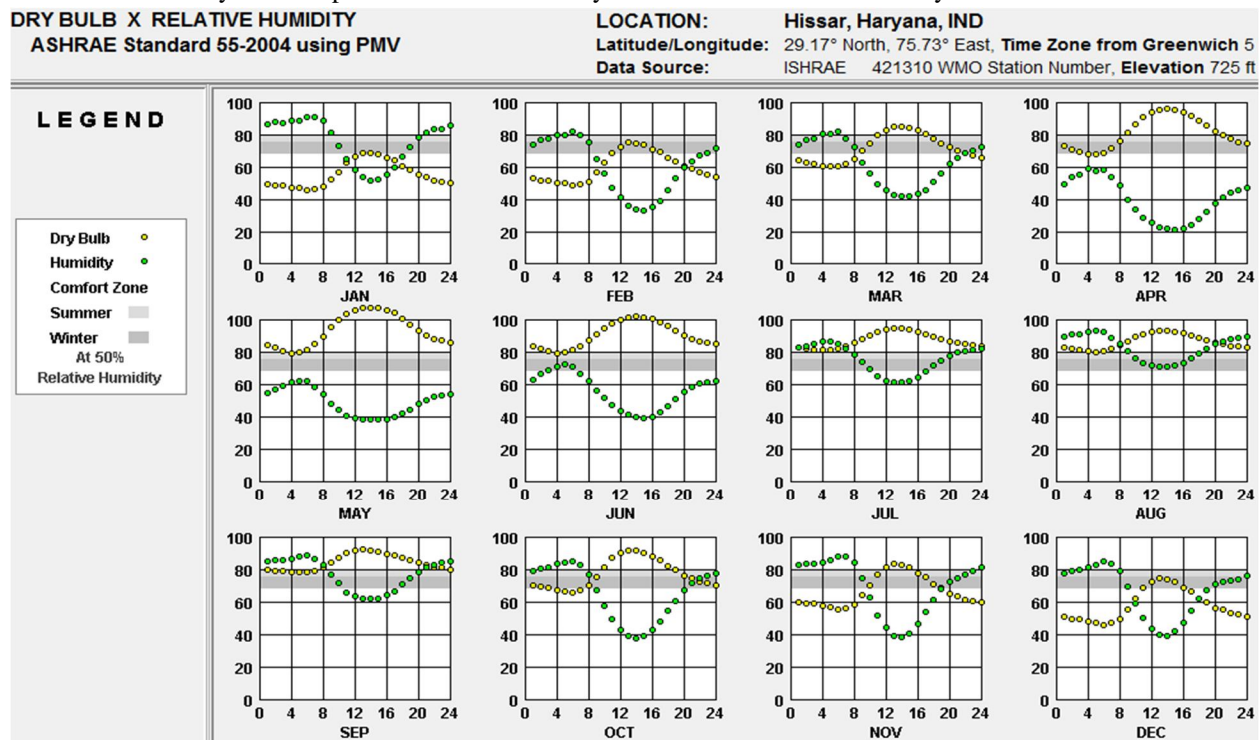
DRY BULB X RELATIVE HUMIDITY
ASHRAE Standard 55-2004 using PMV

LOCATION: Hissar, Haryana, IND
Latitude/Longitude: 29.17° North, 75.73° East, Time Zone from Greenwich 5
Data Source: ISHRAE 421310 WMO Station Number, Elevation 725 ft

LEGEND

Dry Bulb
Humidity
Comfort Zone
Summer
Winter
At 50%
Relative Humidity

100 80 60 40 20 0
0 4 8 12 16 20 24
JAN

100 80 60 40 20 0
0 4 8 12 16 20 24
FEB

100 80 60 40 20 0
0 4 8 12 16 20 24
MAR

100 80 60 40 20 0
0 4 8 12 16 20 24
APR

100 80 60 40 20 0
0 4 8 12 16 20 24
MAY

100 80 60 40 20 0
0 4 8 12 16 20 24
JUN

100 80 60 40 20 0
0 4 8 12 16 20 24
JUL

100 80 60 40 20 0
0 4 8 12 16 20 24
AUG

100 80 60 40 20 0
0 4 8 12 16 20 24
SEP

100 80 60 40 20 0
0 4 8 12 16 20 24
OCT

100 80 60 40 20 0
0 4 8 12 16 20 24
NOV

100 80 60 40 20 0
0 4 8 12 16 20 24
DEC